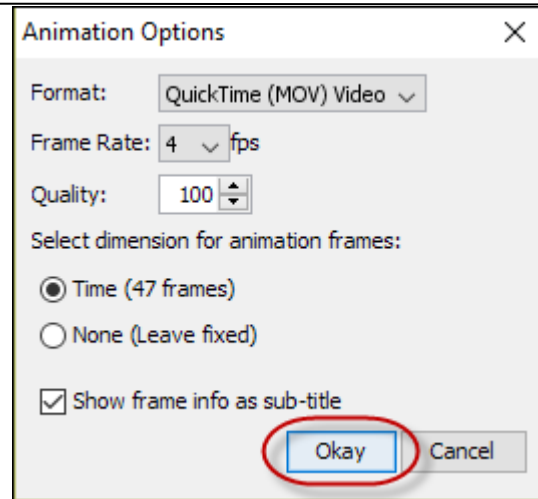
Animation Options

Format: QuickTime (MOV) Video

Frame Rate: 4 fps

Quality: 100

Select dimension for animation frames:

Time (47 frames)

None (Leave fixed)

Show frame info as sub-title

Okay Cancel